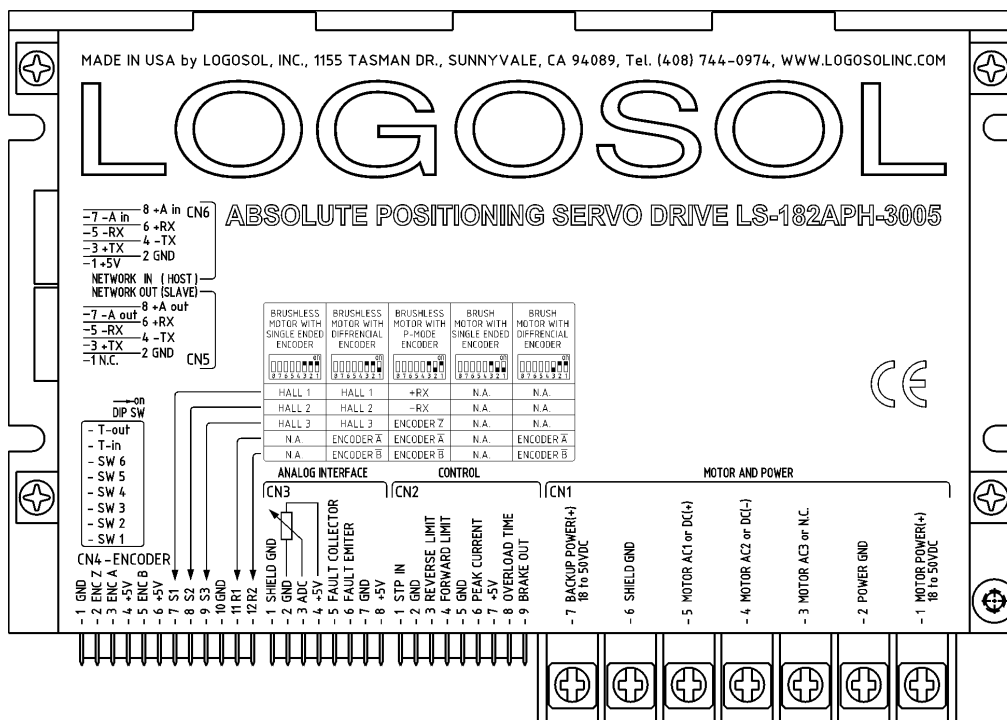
MADE IN USA by LOGOSOL, INC., 1155 TASMAN DR., SUNNYVALE, CA 94089, Tel. (408) 744-0974, WWW.LOGOSOLINC.COM

LOGOSOL

ABSOLUTE POSITIONING SERVO DRIVE LS-182APH-3005

7 -A in
5 -RX
3 +TX
1 +5V
8 +A in CN6
6 +RX
4 -TX
2 GND
NETWORK IN (HOST)
NETWORK OUT (SLAVE)
7 -A out
5 -RX
3 +TX
1 N.C.
8 +A out
6 +RX
4 -TX
2 GND
CN5

| BRUSHLESS MOTOR WITH SINGLE ENDED ENCODER | BRUSHLESS MOTOR WITH DIFFRENCIAL ENCODER | BRUSHLESS MOTOR WITH P-MODE ENCODER | BRUSH MOTOR WITH SINGLE ENDED ENCODER | BRUSH MOTOR WITH DIFFRENCIAL ENCODER |
|---|---|---|---|---|
| 8 7 6 5 4 3 2 1 on | 8 7 6 5 4 3 2 1 on | 8 7 6 5 4 3 2 1 on | 8 7 6 5 4 3 2 1 on | 8 7 6 5 4 3 2 1 on |
| HALL 1 | HALL 1 | +RX | N.A. | N.A. |
| HALL 2 | HALL 2 | -RX | N.A. | N.A. |
| HALL 3 | HALL 3 | ENCODER $\overline{Z}$ | N.A. | N.A. |
| N.A. | ENCODER $\overline{A}$ | ENCODER $\overline{A}$ | N.A. | ENCODER $\overline{A}$ |
| N.A. | ENCODER $\overline{B}$ | ENCODER $\overline{B}$ | N.A. | ENCODER $\overline{B}$ |

CE

on
DIP SW
- T-out
- T-in
- SW 6
- SW 5
- SW 4
- SW 3
- SW 2
- SW 1

CN4 - ENCODER
1 GND
2 ENC Z
3 ENC A
4 +5V
5 ENC B
6 +5V
7 S1
8 S2
9 S3
10 GND
11 R1
12 R2

ANALOG INTERFACE
CN3
1 SHIELD GND
2 GND
3 ADC
4 +5V
5 FAULT COLLECTOR
6 FAULT EMITER
7 GND
8 +5V

CONTROL
CN2
1 STP IN
2 GND
3 REVERSE LIMIT
4 FORWARD LIMIT
5 GND
6 PEAK CURRENT
7 +5V
8 OVERLOAD TIME
9 BRAKE OUT

MOTOR AND POWER
CN1
7 BACKUP POWER(+) 18 to 50VDC
6 SHIELD GND
5 MOTOR AC1 or DC(+)
4 MOTOR AC2 or DC(-)
3 MOTOR AC3 or N.C.
2 POWER GND
1 MOTOR POWER(+) 18 to 50VDC